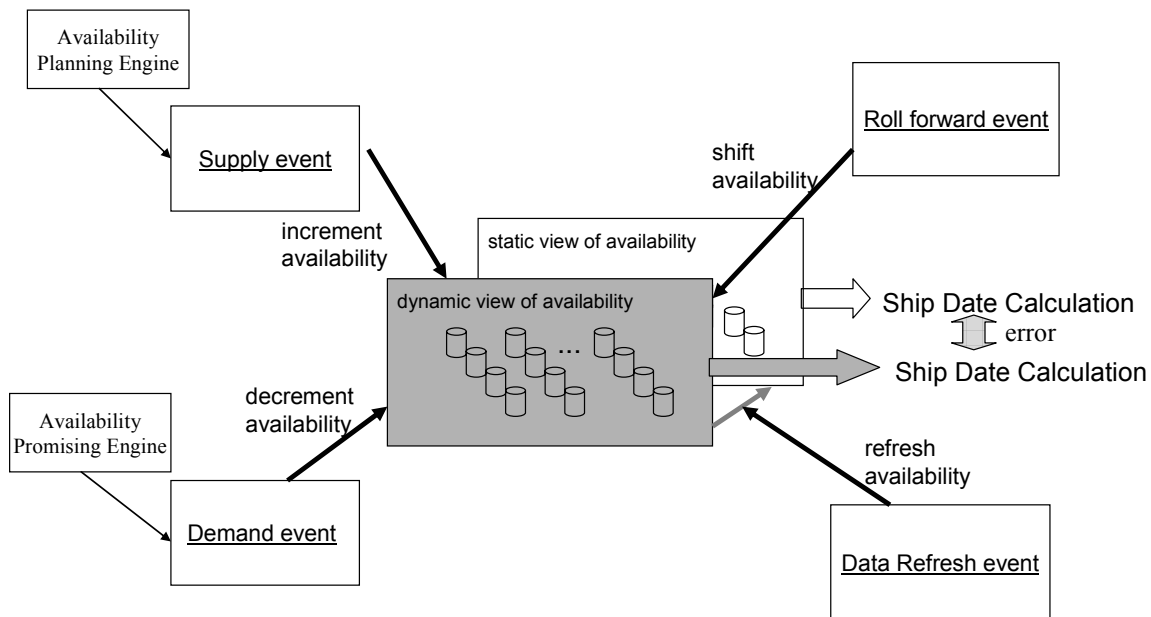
Availability Planning Engine

Supply event

increment availability

Roll forward event

shift availability

static view of availability

dynamic view of availability

...

Ship Date Calculation

error

Ship Date Calculation

Availability Promising Engine

decrement availability

Demand event

refresh availability

Data Refresh event